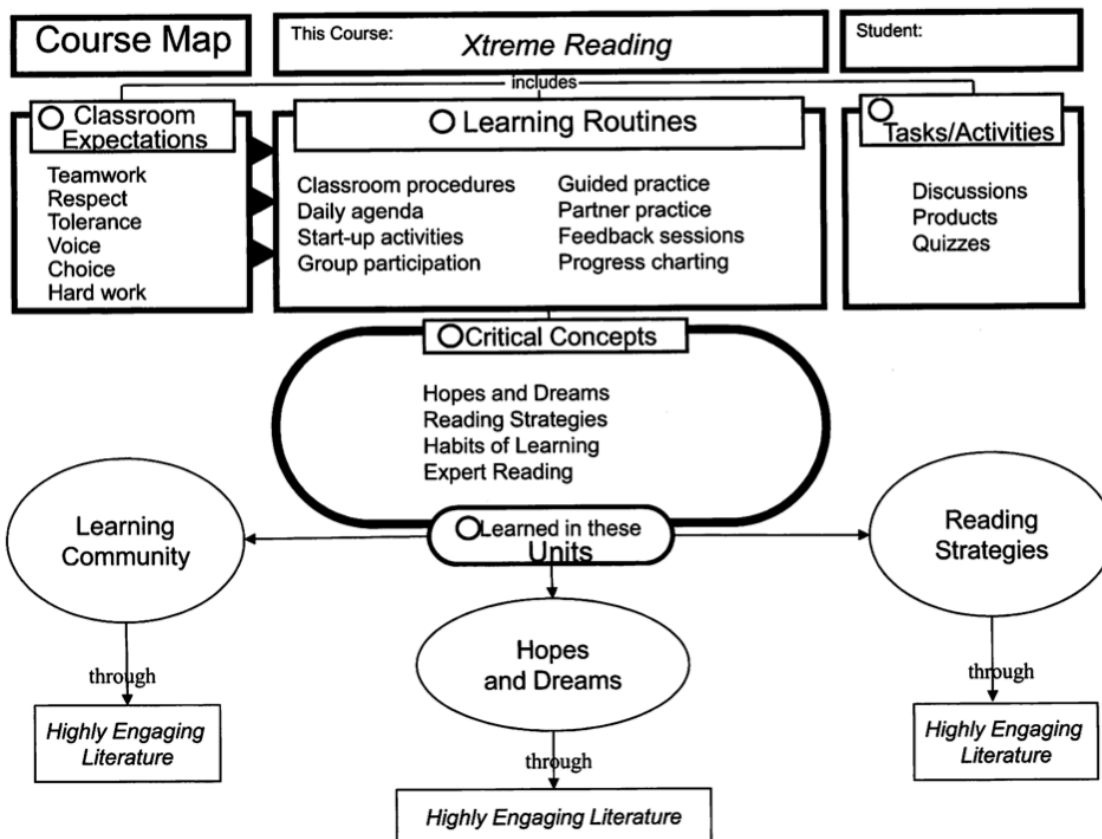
Course Map

This Course: *Xtreme Reading*

Student:

includes

Classroom Expectations

Teamwork
Respect
Tolerance
Voice
Choice
Hard work

Learning Routines

Classroom procedures
Daily agenda
Start-up activities
Group participation

Guided practice
Partner practice
Feedback sessions
Progress charting

Tasks/Activities

Discussions
Products
Quizzes

Critical Concepts

Hopes and Dreams
Reading Strategies
Habits of Learning
Expert Reading

Learned in these Units

Learning Community

through

*Highly Engaging Literature*

Hopes and Dreams

through

*Highly Engaging Literature*

Reading Strategies

through

*Highly Engaging Literature*